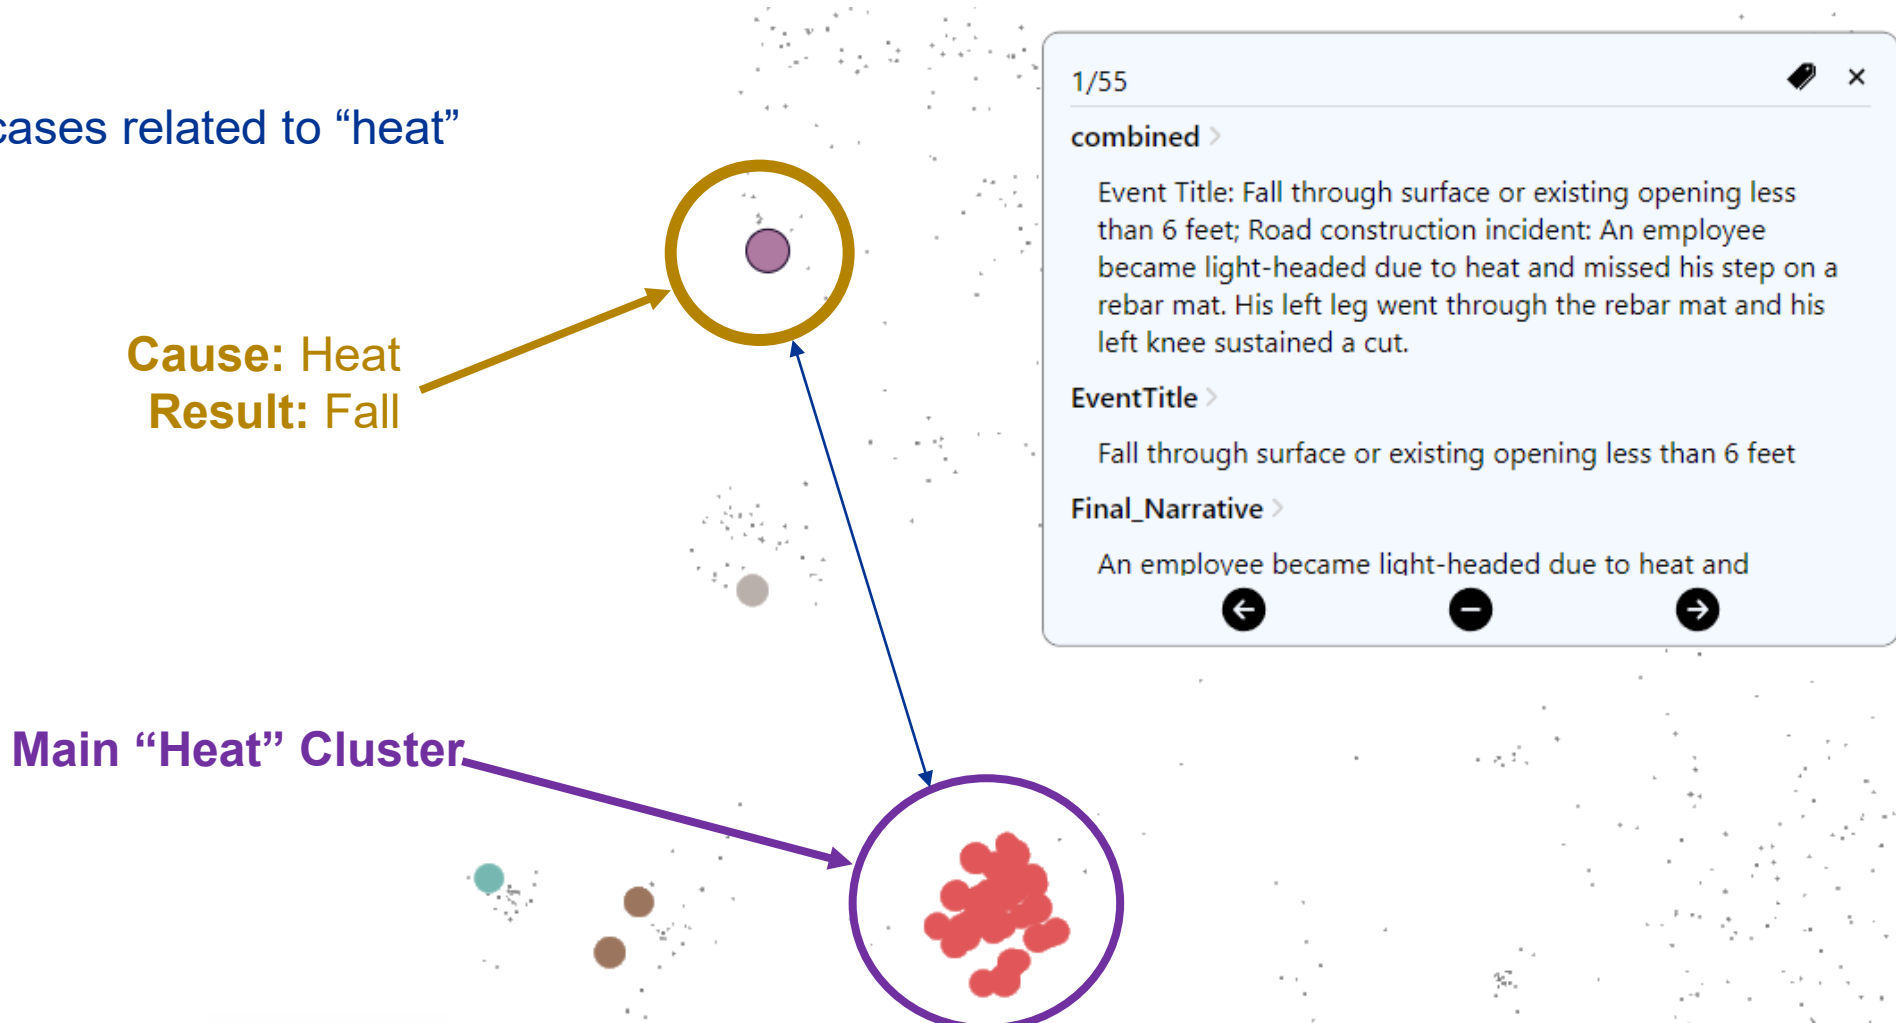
cases related to “heat”

Cause: Heat
Result: Fall

Main “Heat” Cluster

1/55

combined

Event Title: Fall through surface or existing opening less than 6 feet; Road construction incident: An employee became light-headed due to heat and missed his step on a rebar mat. His left leg went through the rebar mat and his left knee sustained a cut.

EventTitle

Fall through surface or existing opening less than 6 feet

Final_Narrative

An employee became light-headed due to heat and